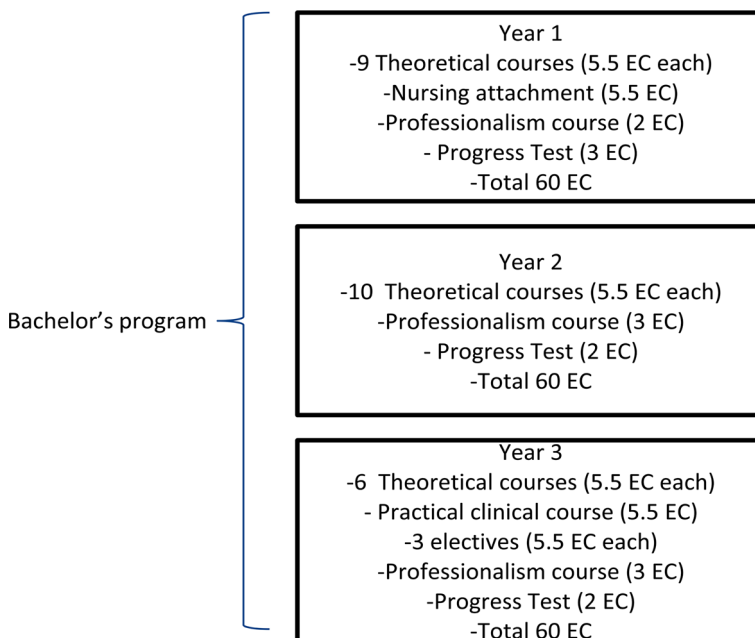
Bachelor's program

Year 1
-9 Theoretical courses (5.5 EC each)
-Nursing attachment (5.5 EC)
-Professionalism course (2 EC)
- Progress Test (3 EC)
-Total 60 EC

Year 2
-10 Theoretical courses (5.5 EC each)
-Professionalism course (3 EC)
- Progress Test (2 EC)
-Total 60 EC

Year 3
-6 Theoretical courses (5.5 EC each)
- Practical clinical course (5.5 EC)
-3 electives (5.5 EC each)
-Professionalism course (3 EC)
-Progress Test (2 EC)
-Total 60 EC